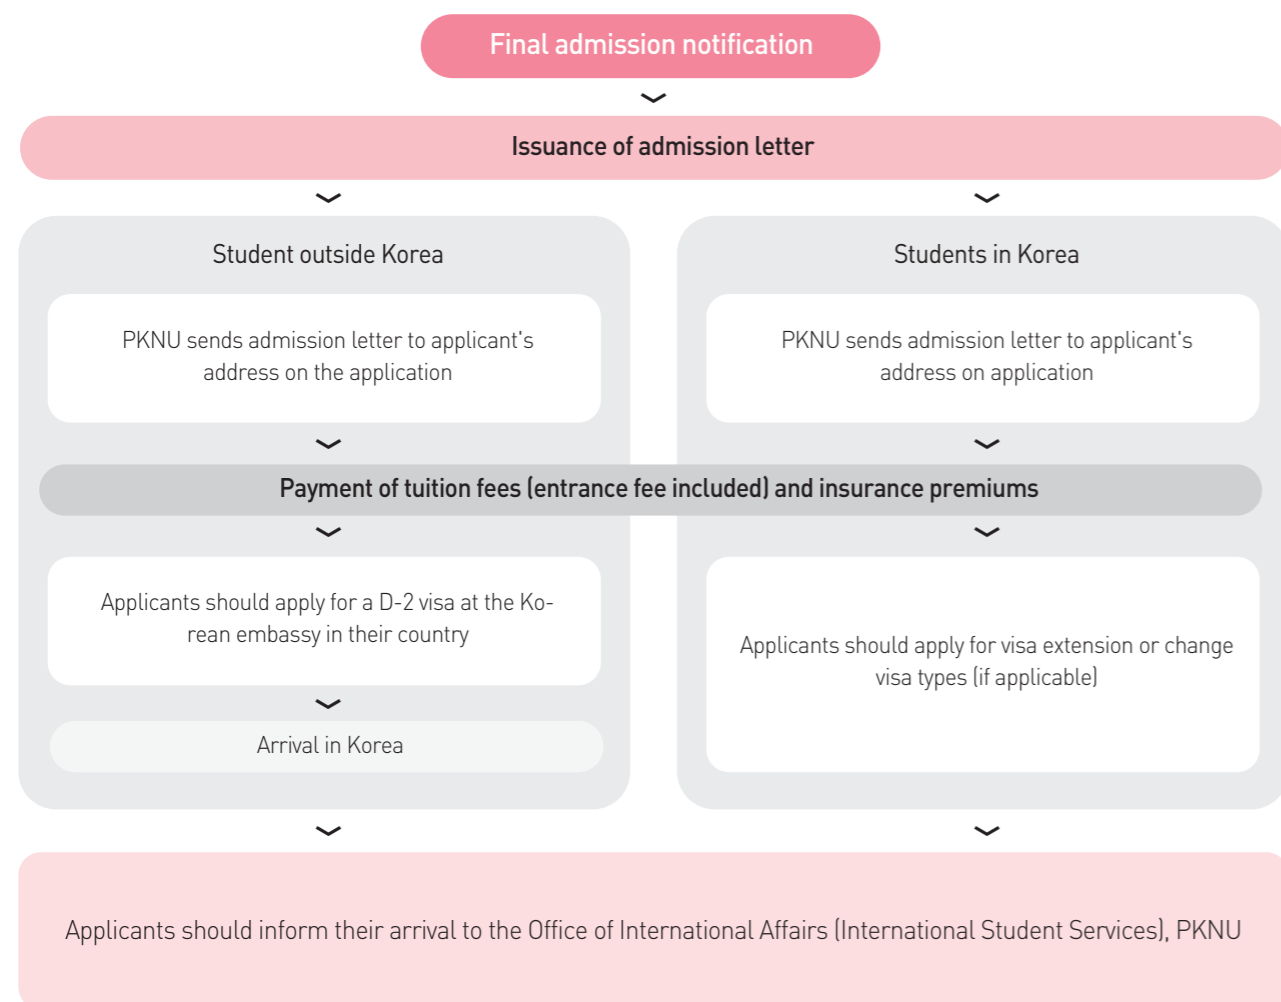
Final admission notification

Issuance of admission letter

Student outside Korea

PKNU sends admission letter to applicant's address on the application

Applicants should apply for a D-2 visa at the Korean embassy in their country

Arrival in Korea

Students in Korea

PKNU sends admission letter to applicant's address on application

Applicants should apply for visa extension or change visa types (if applicable)

Payment of tuition fees (entrance fee included) and insurance premiums

Applicants should inform their arrival to the Office of International Affairs (International Student Services), PKNU